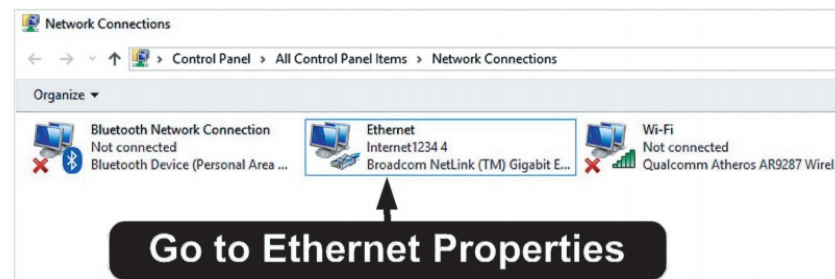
Network Connections

Control Panel > All Control Panel Items > Network Connections

Organize ▾

Bluetooth Network Connection
Not connected
Bluetooth Device (Personal Area ...

Ethernet
Internet1234 4
Broadcom NetLink (TM) Gigabit E...

Wi-Fi
Not connected
Qualcomm Atheros AR9287 Wirel

Go to Ethernet Properties